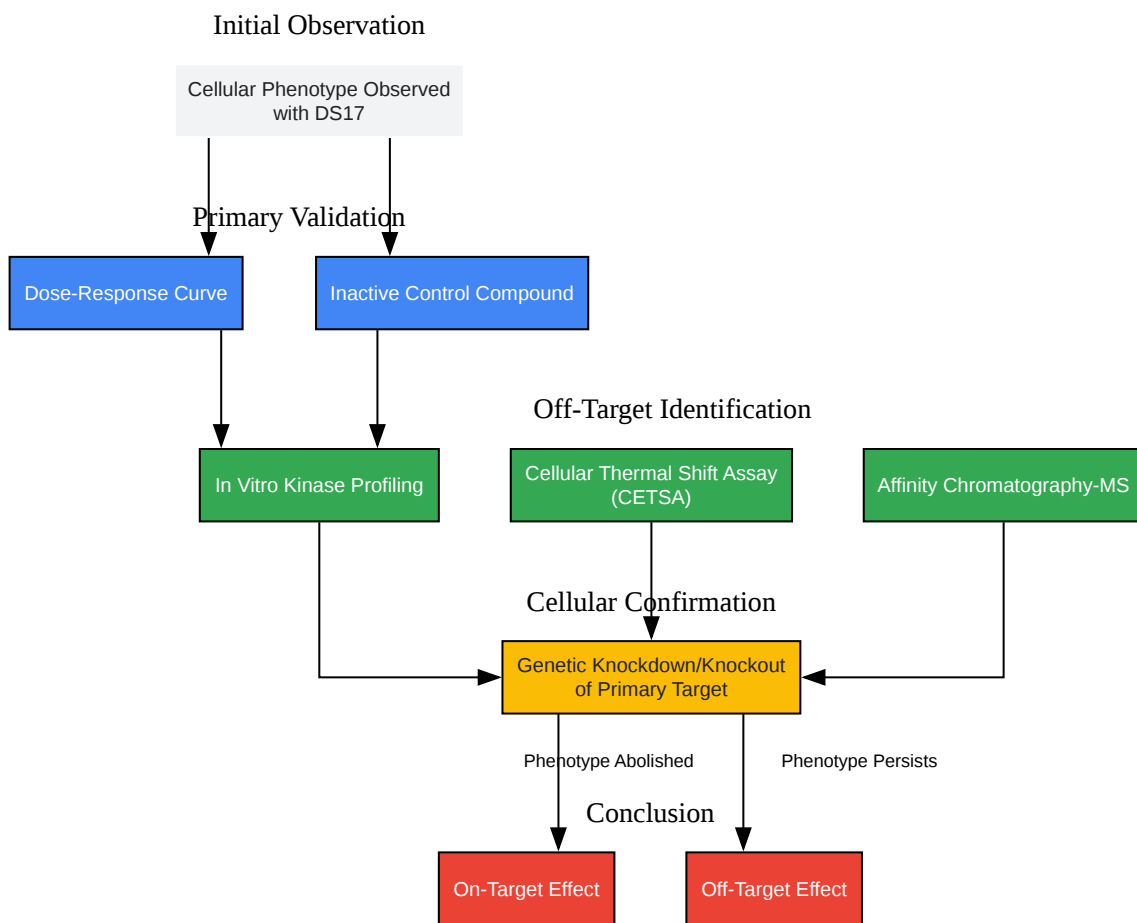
Initial Observation

Cellular Phenotype Observed with DS17

Primary Validation

Dose-Response Curve

Inactive Control Compound

Off-Target Identification

In Vitro Kinase Profiling

Cellular Thermal Shift Assay (CETSA)

Affinity Chromatography-MS

Cellular Confirmation

Genetic Knockdown/Knockout of Primary Target

Phenotype Abolished

Phenotype Persists

Conclusion

On-Target Effect

Off-Target Effect